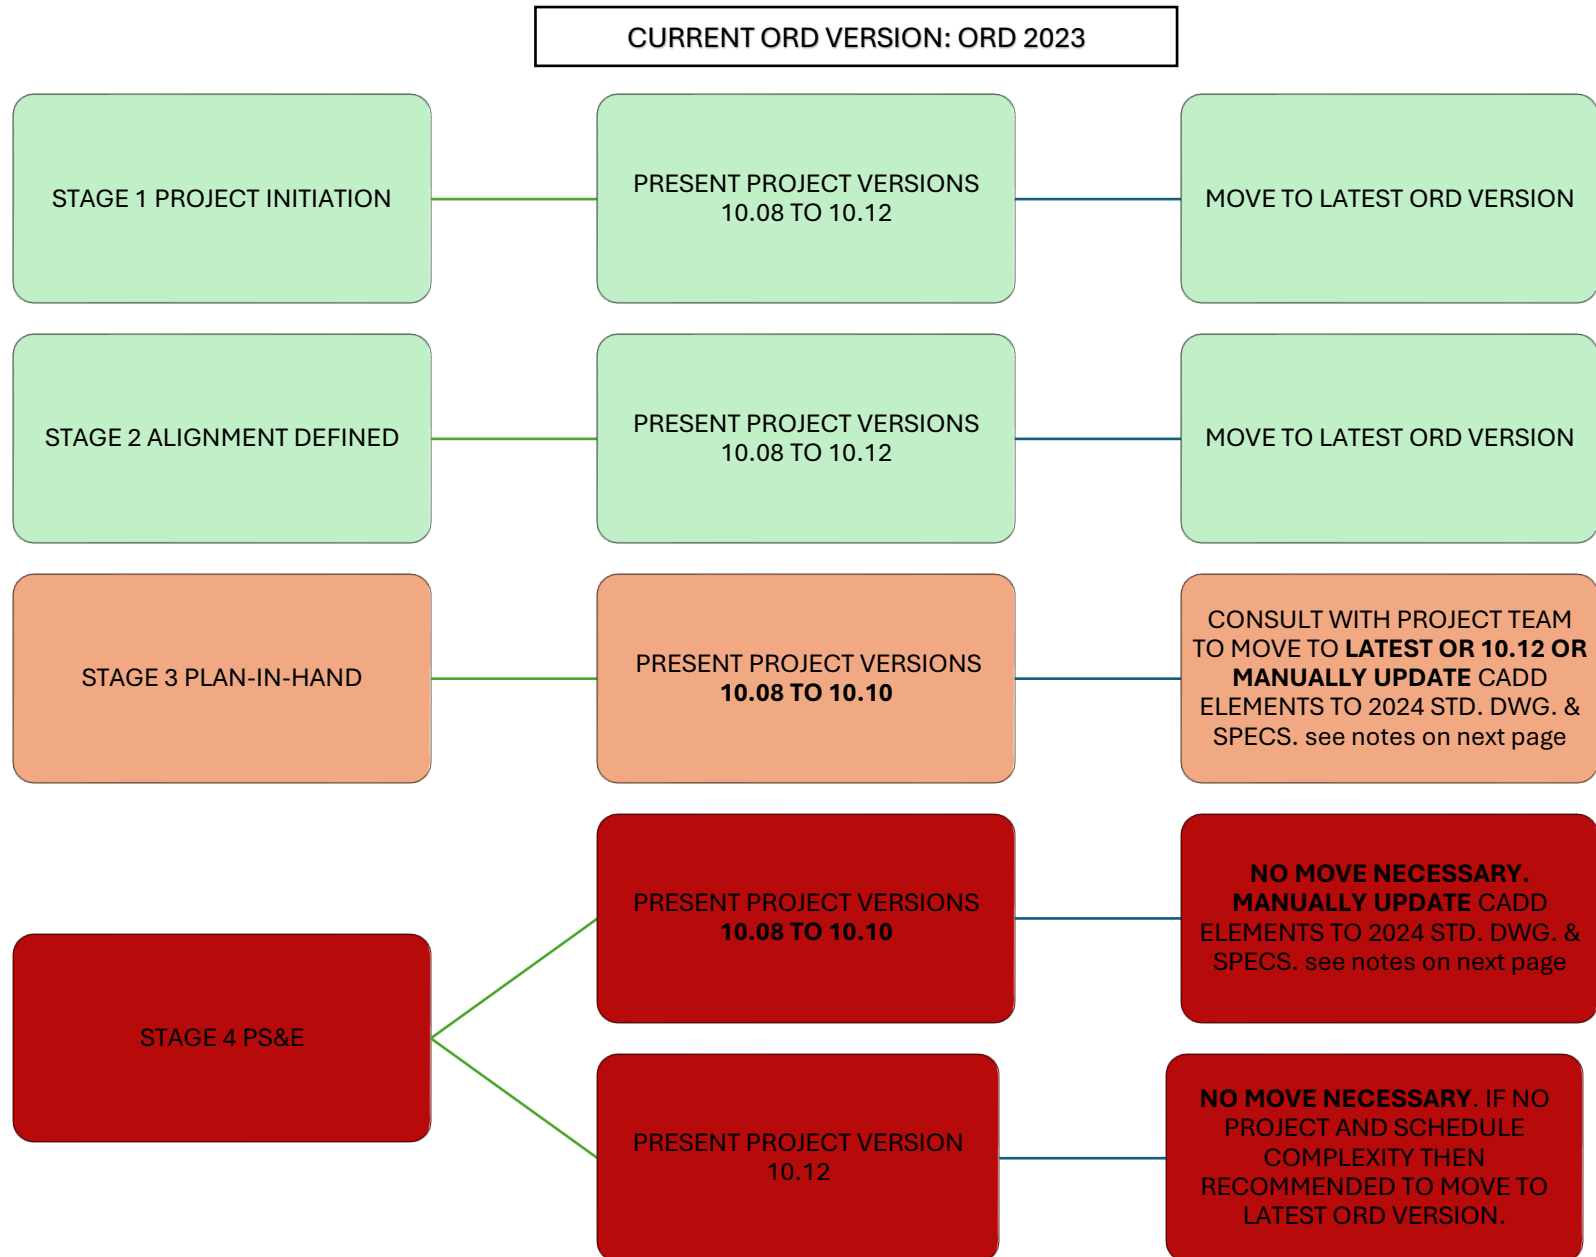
CURRENT ORD VERSION: ORD 2023

STAGE 1 PROJECT INITIATION

PRESENT PROJECT VERSIONS 10.08 TO 10.12

MOVE TO LATEST ORD VERSION

STAGE 2 ALIGNMENT DEFINED

PRESENT PROJECT VERSIONS 10.08 TO 10.12

MOVE TO LATEST ORD VERSION

STAGE 3 PLAN-IN-HAND

PRESENT PROJECT VERSIONS **10.08 TO 10.10**

CONSULT WITH PROJECT TEAM TO MOVE TO **LATEST OR 10.12 OR MANUALLY UPDATE** CADD ELEMENTS TO 2024 STD. DWG. & SPECS. see notes on next page

STAGE 4 PS&E

PRESENT PROJECT VERSIONS **10.08 TO 10.10**

**NO MOVE NECESSARY. MANUALLY UPDATE** CADD ELEMENTS TO 2024 STD. DWG. & SPECS. see notes on next page

PRESENT PROJECT VERSION 10.12

**NO MOVE NECESSARY**. IF NO PROJECT AND SCHEDULE COMPLEXITY THEN RECOMMENDED TO MOVE TO LATEST ORD VERSION.